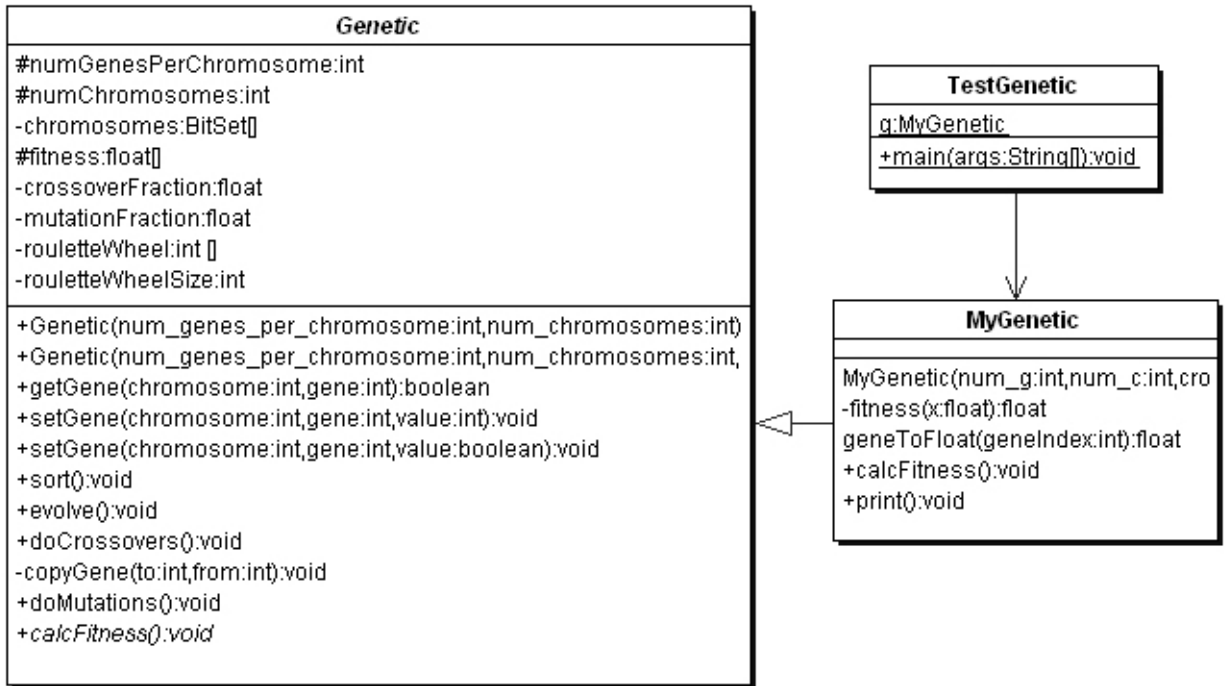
Genetic

#numGenesPerChromosome:int
#numChromosomes:int
-chromosomes:BitSet[]
#fitness:float[]
-crossoverFraction:float
-mutationFraction:float
-rouletteWheel:int []
-rouletteWheelSize:int

+Genetic(num_genes_per_chromosome:int,num_chromosomes:int)
+Genetic(num_genes_per_chromosome:int,num_chromosomes:int,
+getGene(chromosome:int,gene:int):boolean
+setGene(chromosome:int,gene:int,value:int):void
+setGene(chromosome:int,gene:int,value:boolean):void
+sort():void
+evolve():void
+doCrossovers():void
-copyGene(to:int,from:int):void
+doMutations():void
+calcFitness():void

TestGenetic

g:MyGenetic

+main(args:String[]):void

MyGenetic

MyGenetic(num_g:int,num_c:int,cro
-fitness(x:float):float
geneToFloat(geneIndex:int):float
+calcFitness():void
+print():void